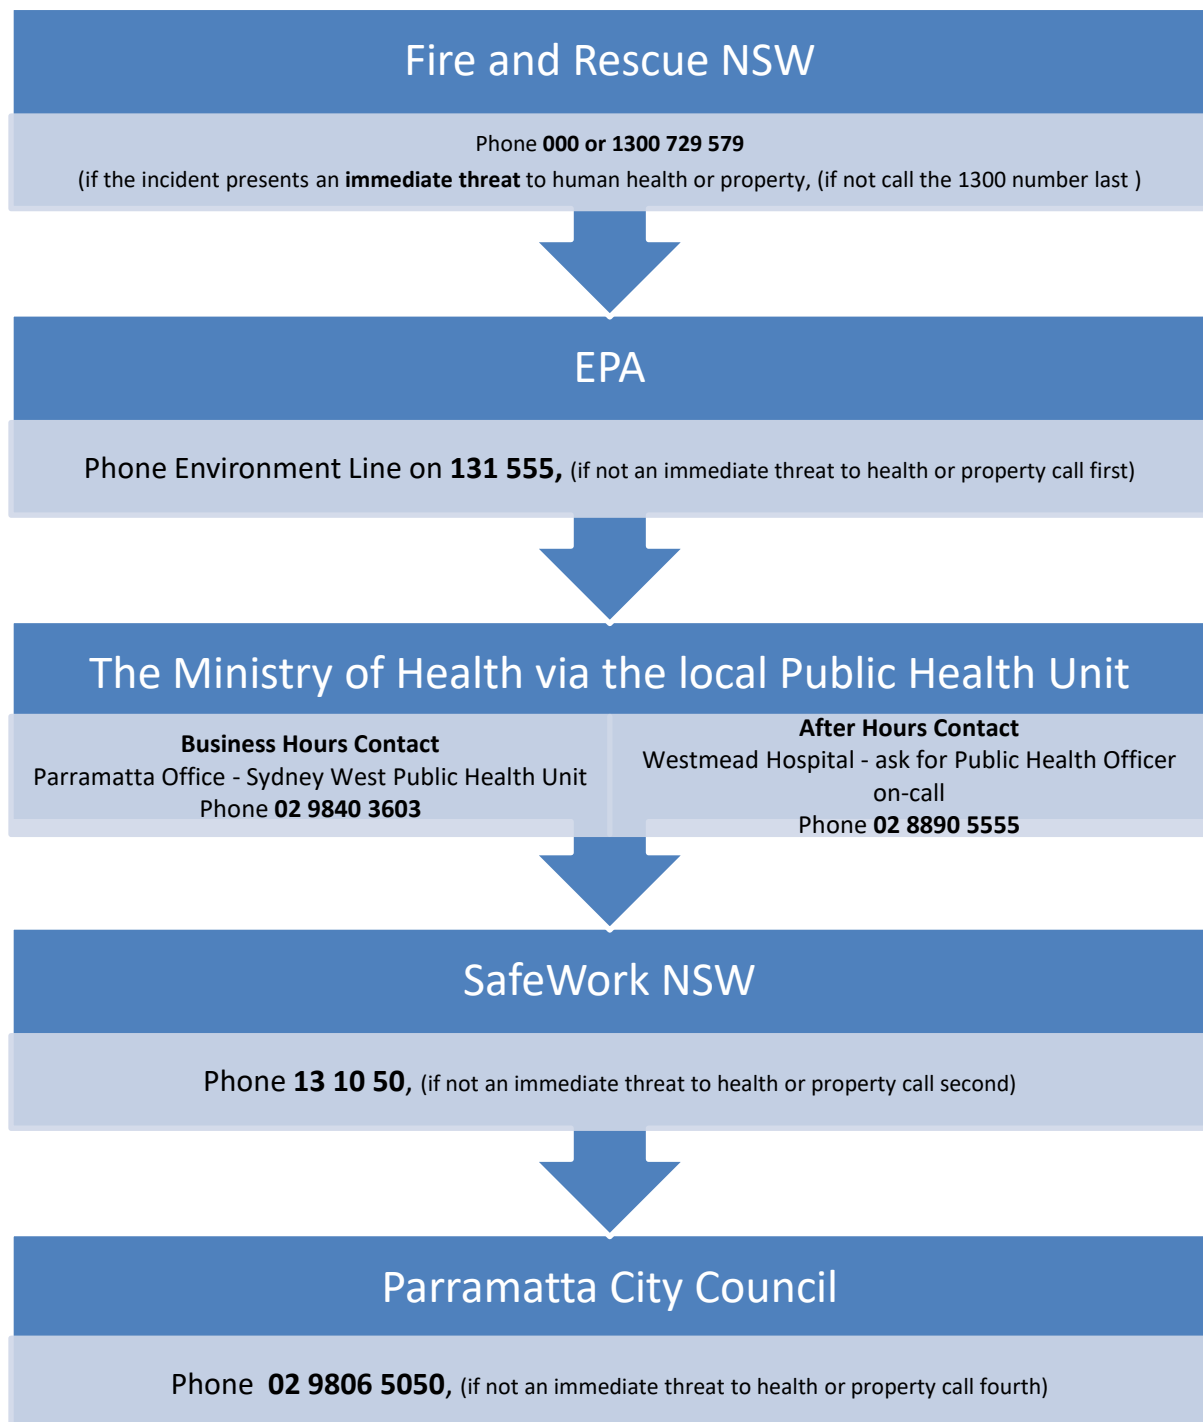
Fire and Rescue NSW

Phone **000 or 1300 729 579**
(if the incident presents an **immediate threat** to human health or property, (if not call the 1300 number last )

EPA

Phone Environment Line on **131 555,** (if not an immediate threat to health or property call first)

The Ministry of Health via the local Public Health Unit

**Business Hours Contact**
Parramatta Office - Sydney West Public Health Unit
Phone **02 9840 3603**

**After Hours Contact**
Westmead Hospital - ask for Public Health Officer on-call
Phone **02 8890 5555**

SafeWork NSW

Phone **13 10 50,** (if not an immediate threat to health or property call second)

Parramatta City Council

Phone **02 9806 5050,** (if not an immediate threat to health or property call fourth)